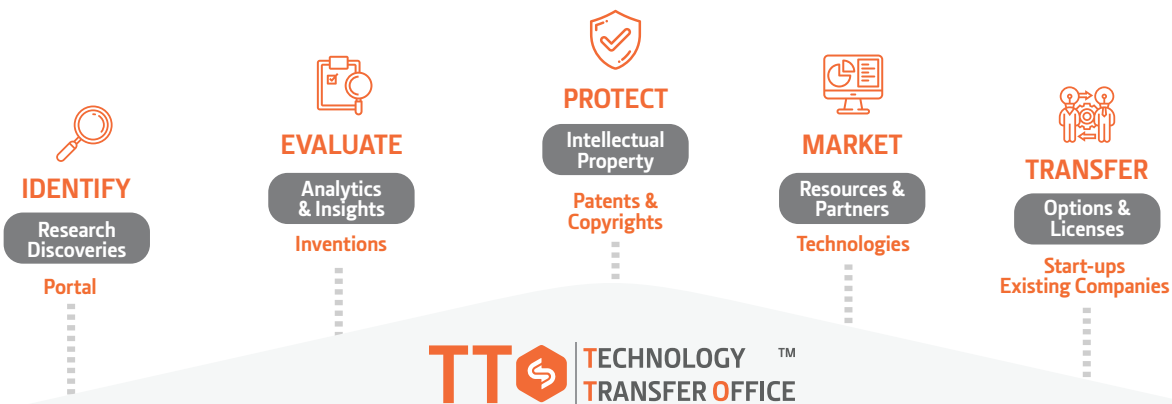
IDENTIFY
Research Discoveries
Portal

EVALUATE
Analytics & Insights
Inventions

PROTECT
Intellectual Property
Patents & Copyrights

MARKET
Resources & Partners
Technologies

TRANSFER
Options & Licenses
Start-ups
Existing Companies

TTO
TECHNOLOGY
TRANSFER OFFICE ™